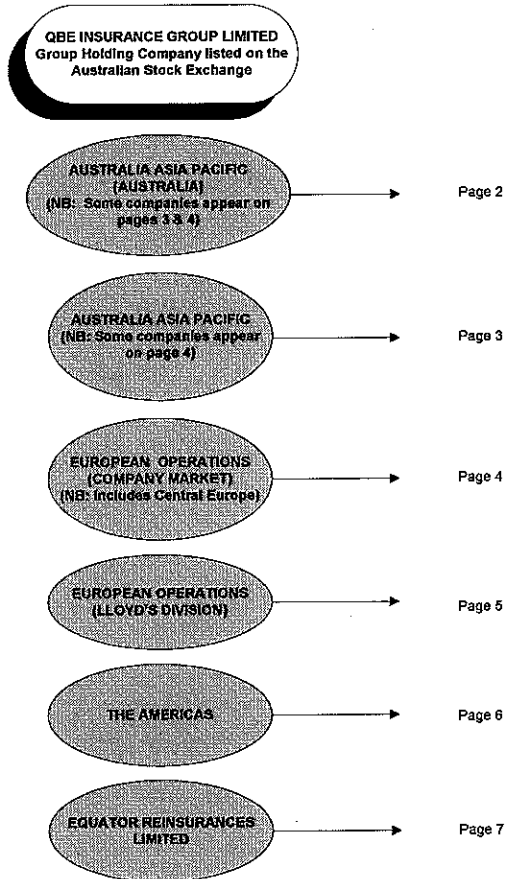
QBE INSURANCE GROUP LIMITED
Group Holding Company listed on the Australian Stock Exchange

AUSTRALIA ASIA PACIFIC (AUSTRALIA) (NB: Some companies appear on pages 3 & 4)

Page 2

AUSTRALIA ASIA PACIFIC (NB: Some companies appear on page 4)

Page 3

EUROPEAN OPERATIONS (COMPANY MARKET) (NB: Includes Central Europe)

Page 4

EUROPEAN OPERATIONS (LLOYD'S DIVISION)

Page 5

THE AMERICAS

Page 6

EQUATOR REINSURANCES LIMITED

Page 7